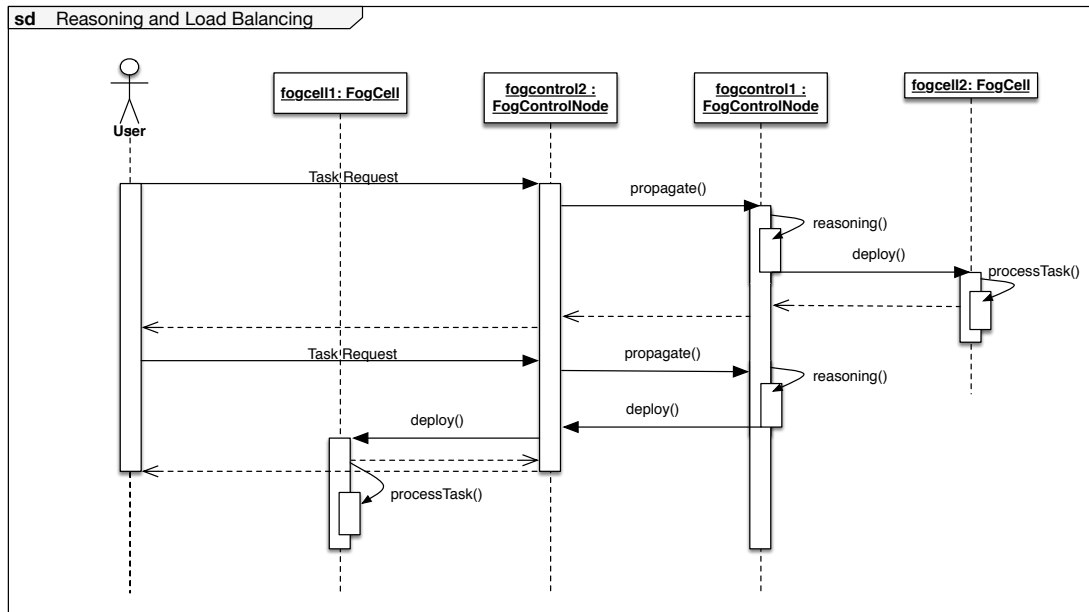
sd Reasoning and Load Balancing

User

fogcell1: FogCell

fogcontrol2 : FogControlNode

fogcontrol1 : FogControlNode

fogcell2: FogCell

Task Request

propagate()

reasoning()

deploy()

processTask()

Task Request

propagate()

reasoning()

deploy()

deploy()

processTask()